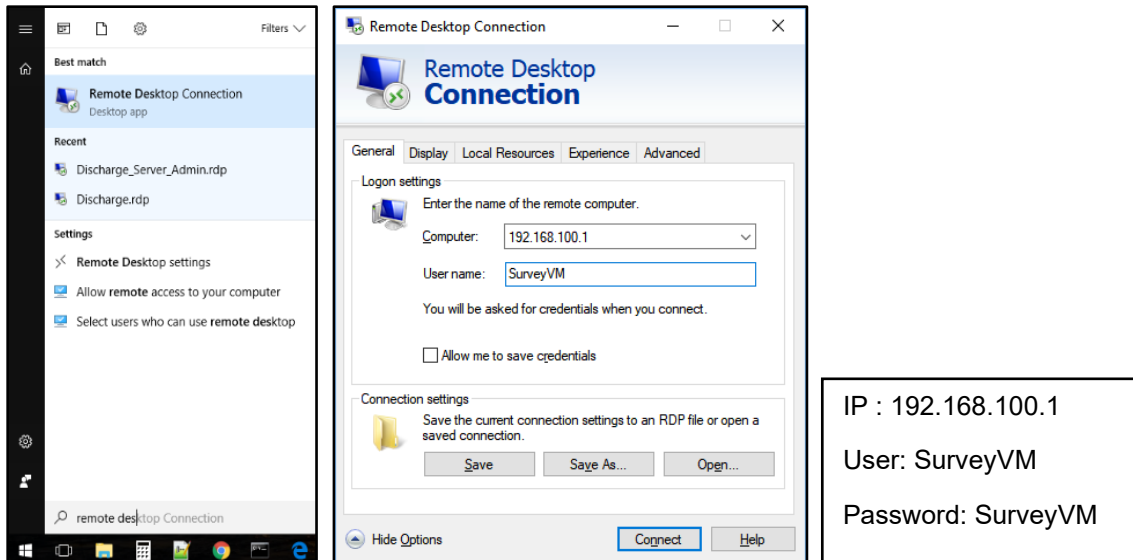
Filters

Best match

Remote Desktop Connection
Desktop app

Recent

Discharge_Server_Admin.rdp

Discharge.rdp

Settings

Remote Desktop settings

Allow remote access to your computer

Select users who can use remote desktop

remote desktop Connection

Remote Desktop Connection

Remote Desktop
Connection

General | Display | Local Resources | Experience | Advanced

Logon settings

Enter the name of the remote computer.

Computer: 192.168.100.1

User name: SurveyVM

You will be asked for credentials when you connect.

Allow me to save credentials

Connection settings

Save the current connection settings to an RDP file or open a saved connection.

Save | Save As... | Open...

Hide Options | Connect | Help

IP : 192.168.100.1

User: SurveyVM

Password: SurveyVM